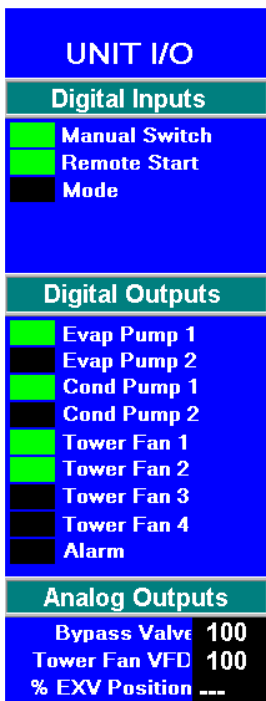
UNIT I/O

Digital Inputs

Manual Switch
Remote Start
Mode

Digital Outputs

Evap Pump 1
Evap Pump 2
Cond Pump 1
Cond Pump 2
Tower Fan 1
Tower Fan 2
Tower Fan 3
Tower Fan 4
Alarm

Analog Outputs

Bypass Valve 100
Tower Fan VFD 100
% EXV Position ---